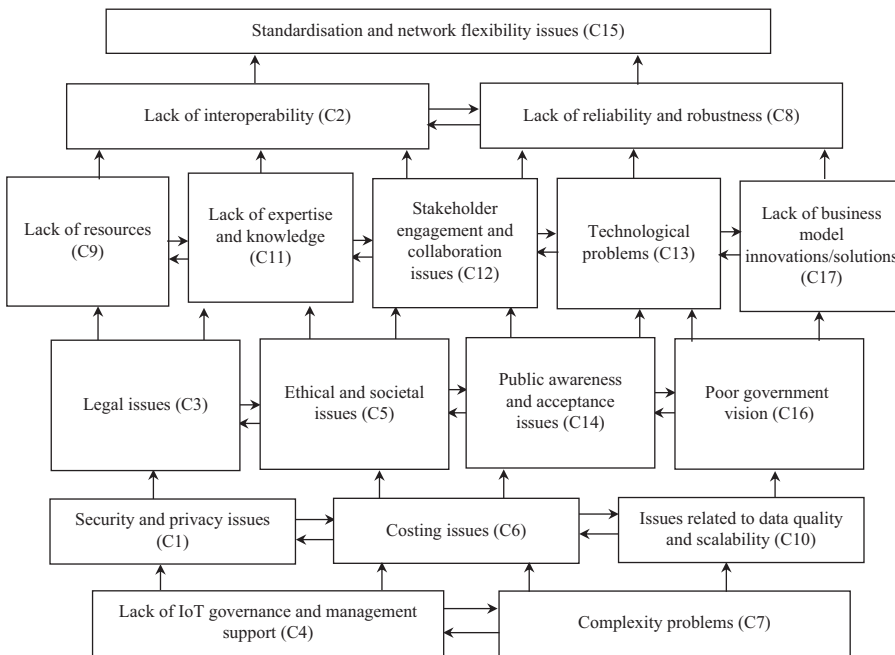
Standardisation and network flexibility issues (C15)

Lack of interoperability (C2)

Lack of reliability and robustness (C8)

Lack of resources (C9)

Lack of expertise and knowledge (C11)

Stakeholder engagement and collaboration issues (C12)

Technological problems (C13)

Lack of business model innovations/solutions (C17)

Legal issues (C3)

Ethical and societal issues (C5)

Public awareness and acceptance issues (C14)

Poor government vision (C16)

Security and privacy issues (C1)

Costing issues (C6)

Issues related to data quality and scalability (C10)

Lack of IoT governance and management support (C4)

Complexity problems (C7)